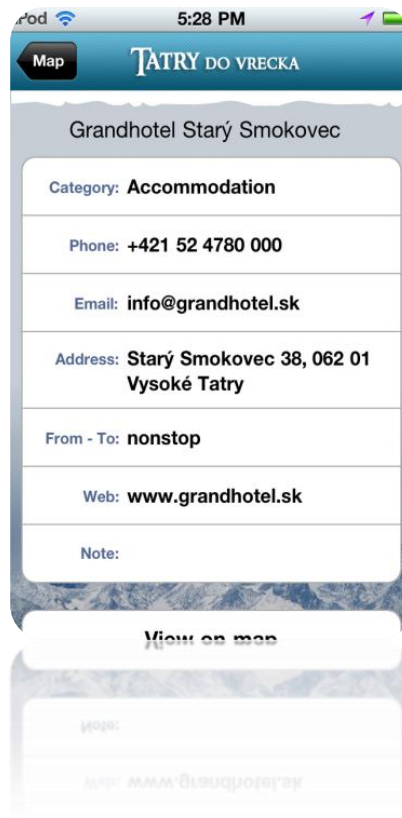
iPod 5:28 PM

Map TATRY DO VRECKA

Grandhotel Starý Smokovec

| | |
|---|---|
| Category: | Accommodation |
| Phone: | +421 52 4780 000 |
| Email: | info@grandhotel.sk |
| Address: | Starý Smokovec 38, 062 01 Vysoké Tatry |
| From - To: | nonstop |
| Web: | www.grandhotel.sk |
| Note: | |

View on map